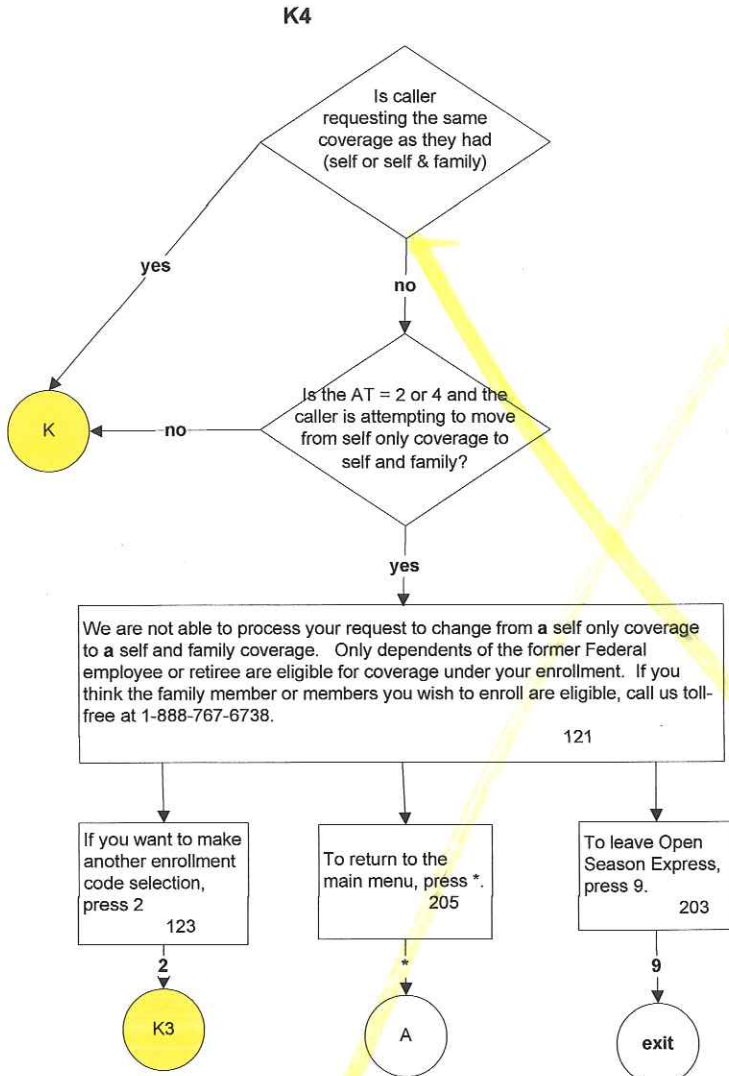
K4

Is caller requesting the same coverage as they had (self or self & family)

yes

no

K

no

Is the AT = 2 or 4 and the caller is attempting to move from self only coverage to self and family?

yes

We are not able to process your request to change from **a** self only coverage to **a** self and family coverage. Only dependents of the former Federal employee or retiree are eligible for coverage under your enrollment. If you think the family member or members you wish to enroll are eligible, call us toll-free at 1-888-767-6738.
121

If you want to make another enrollment code selection, press 2
123

To return to the main menu, press *.
205

To leave Open Season Express, press 9.
203

2

*

9

K3

A

exit